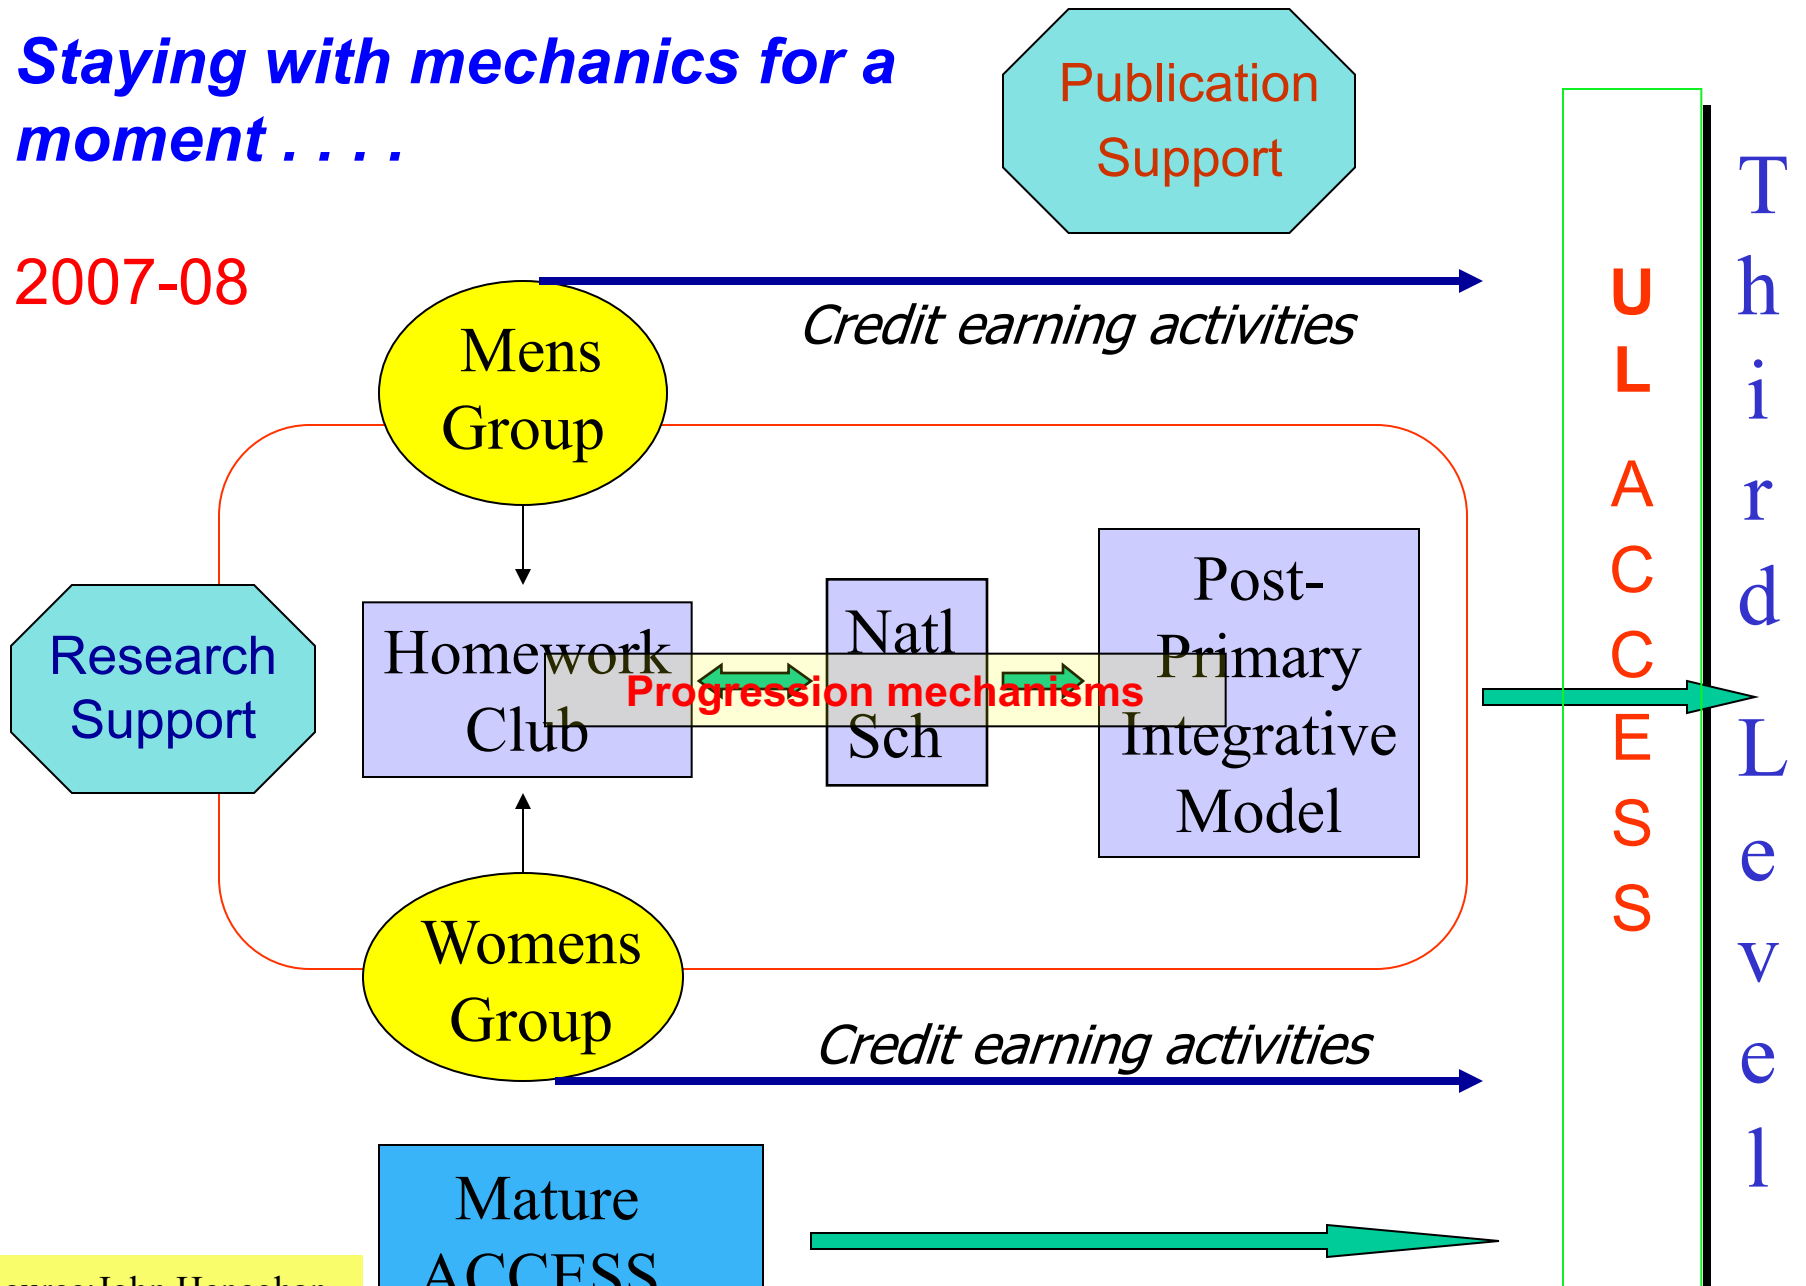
Staying with mechanics for a moment . . . .

Publication Support

2007-08

Credit earning activities

Mens Group

Research Support

Homework Club

Natl Sch

Post-Primary Integrative Model

Progression mechanisms

Womens Group

Credit earning activities

Mature ACCESS

UL ACCESS

Third Level

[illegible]